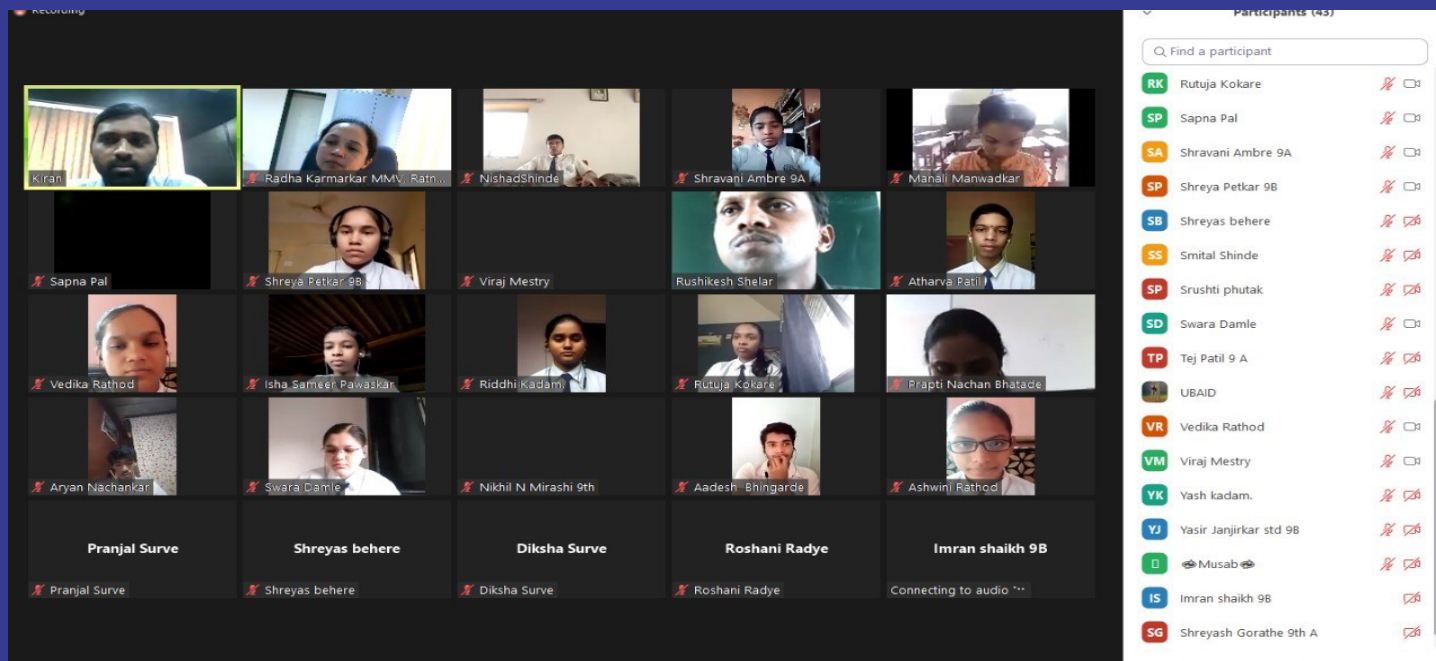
Recording

Kiran
Radha Karmarkar MMV, Ratn...
NishadShinde
Shravani Ambre 9A
Manali Manwadkar
Sapna Pal
Shreya Petkar 9B
Viraj Mestry
Rushikesh Shelar
Atharva Patil
Vedika Rathod
Isha Sameer Pawaskar
Riddhi Kadam
Rutuja Kokare
Prapti Nachan Bhatade
Aryan Nachankar
Swara Damle
Nikhil N Mirashi 9th
Aadesh Bhingarde
Ashwini Rathod
Pranjal Surve
Pranjal Surve
Shreyas behere
Shreyas behere
Diksha Surve
Diksha Surve
Roshani Radye
Roshani Radye
Imran shaikh 9B
Connecting to audio ...

Participants (43)
Find a participant
RK Rutuja Kokare
SP Sapna Pal
SA Shravani Ambre 9A
SP Shreya Petkar 9B
SB Shreyas behere
SS Smital Shinde
SP Srushti phutak
SD Swara Damle
TP Tej Patil 9 A
UBAID
VR Vedika Rathod
VM Viraj Mestry
YK Yash kadam.
YJ Yasir Janjirkar std 9B
Musab
IS Imran shaikh 9B
SG Shreyash Gorathe 9th A